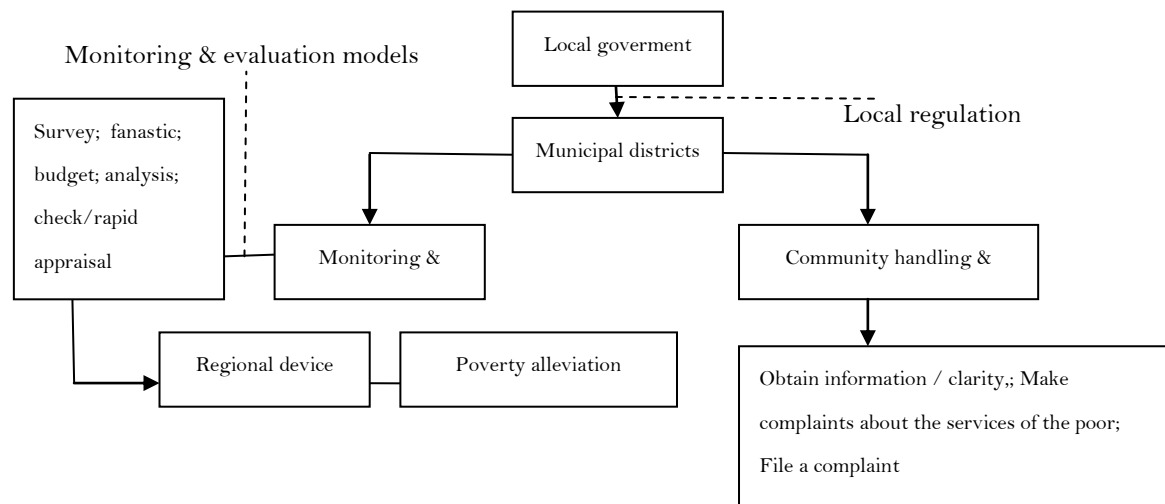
Local goverment

Monitoring & evaluation models

Local regulation

Survey; fanastic; budget; analysis; check/rapid appraisal

Municipal districts

Monitoring &

Community handling &

Regional device

Poverty alleviation

Obtain information / clarity,; Make complaints about the services of the poor; File a complaint